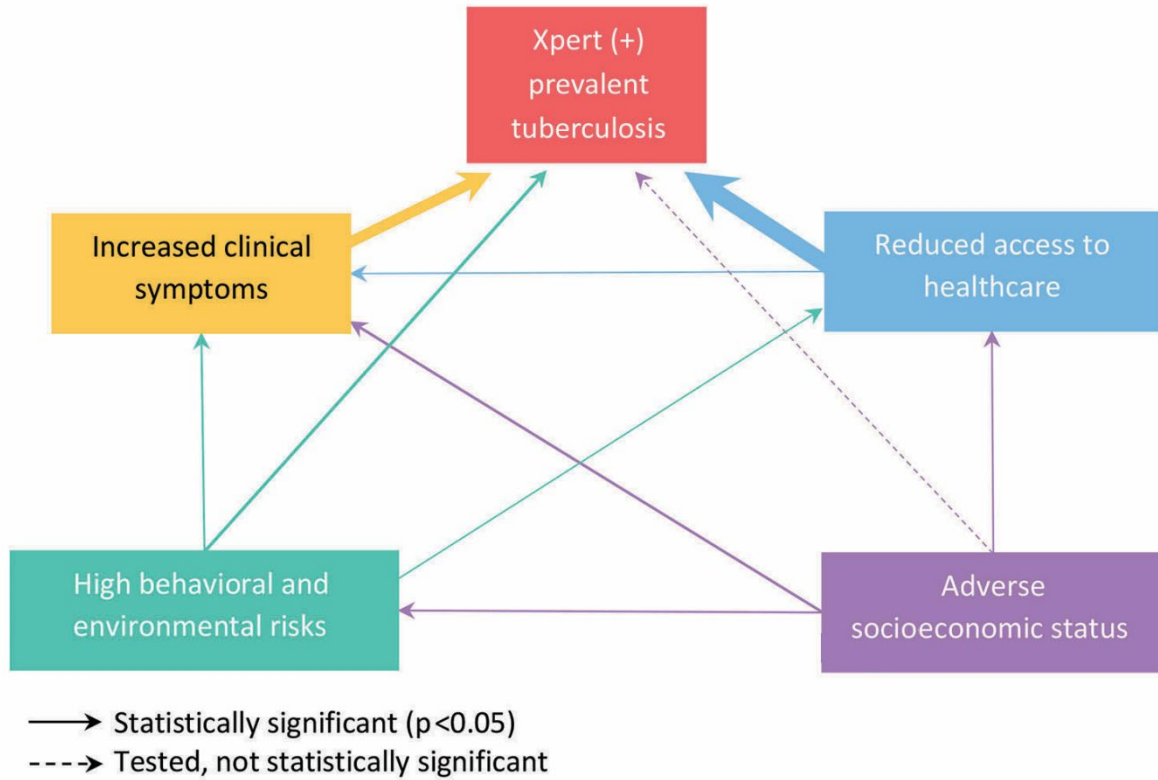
Xpert (+) prevalent tuberculosis

Increased clinical symptoms

Reduced access to healthcare

High behavioral and environmental risks

Adverse socioeconomic status

Statistically significant (p<0.05)
Tested, not statistically significant